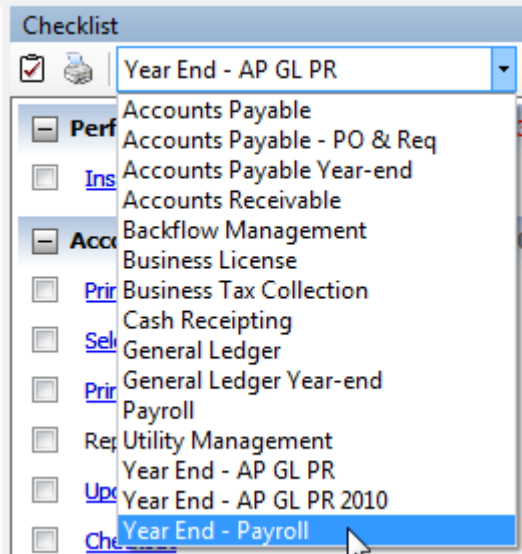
Checklist

Year End - AP GL PR

Perf
Ins
Acc
Prir
Sel
Prir
Rep
Upc
Che

Accounts Payable
Accounts Payable - PO & Req
Accounts Payable Year-end
Accounts Receivable
Backflow Management
Business License
Business Tax Collection
Cash Receipting
General Ledger
General Ledger Year-end
Payroll
Utility Management
Year End - AP GL PR
Year End - AP GL PR 2010
Year End - Payroll